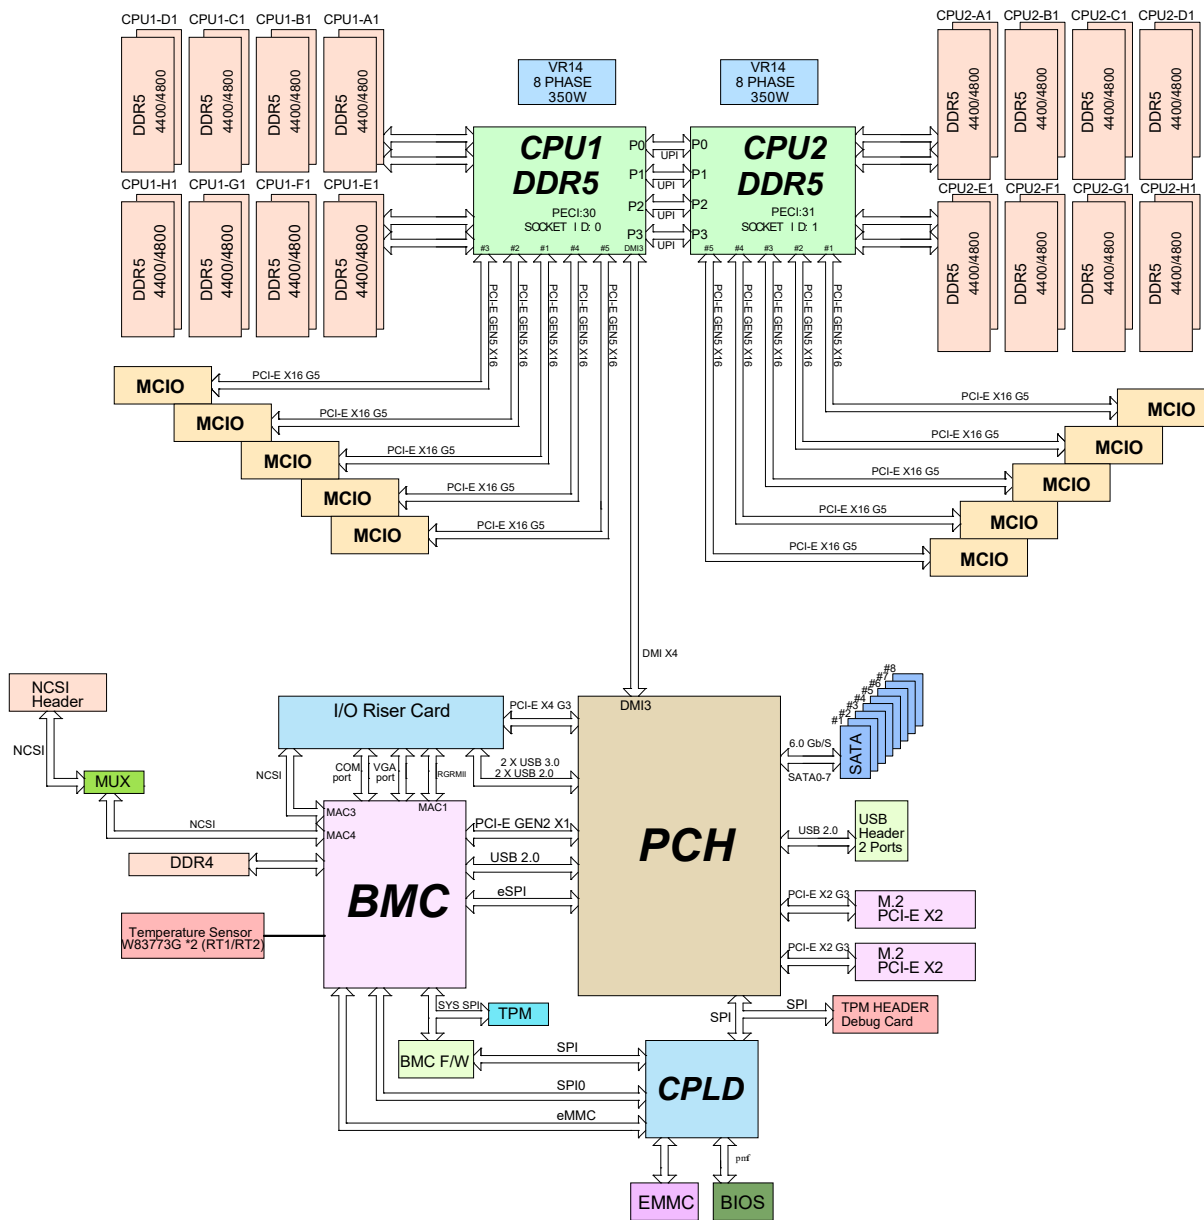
CPU1-D1 CPU1-C1 CPU1-B1 CPU1-A1

DDR5 4400/4800
DDR5 4400/4800
DDR5 4400/4800
DDR5 4400/4800

CPU1-H1 CPU1-G1 CPU1-F1 CPU1-E1

DDR5 4400/4800
DDR5 4400/4800
DDR5 4400/4800
DDR5 4400/4800

VR14
8 PHASE
350W

VR14
8 PHASE
350W

CPU1
DDR5
PECI:30
SOCKET ID: 0

P0 P1 P2 P3
UPI UPI UPI UPI
P0 P1 P2 P3

CPU2
DDR5
PECI:31
SOCKET ID: 1

#3 #2 #1 #4 #5 DMI3
#5 #4 #3 #2 #1

CPU2-A1 CPU2-B1 CPU2-C1 CPU2-D1

DDR5 4400/4800
DDR5 4400/4800
DDR5 4400/4800
DDR5 4400/4800

CPU2-E1 CPU2-F1 CPU2-G1 CPU2-H1

DDR5 4400/4800
DDR5 4400/4800
DDR5 4400/4800
DDR5 4400/4800

PCI-E GEN5 X16
PCI-E GEN5 X16
PCI-E GEN5 X16
PCI-E GEN5 X16
PCI-E GEN5 X16
PCI-E GEN5 X16
PCI-E GEN5 X16
PCI-E GEN5 X16
PCI-E GEN5 X16
PCI-E GEN5 X16

MCIO PCI-E X16 G5
MCIO PCI-E X16 G5
MCIO PCI-E X16 G5
MCIO PCI-E X16 G5
MCIO PCI-E X16 G5

PCI-E X16 G5 MCIO
PCI-E X16 G5 MCIO
PCI-E X16 G5 MCIO
PCI-E X16 G5 MCIO
PCI-E X16 G5 MCIO

DMI X4

NCSI
Header
NCSI
MUX
NCSI

I/O Riser Card
PCI-E X4 G3
DMI3
NCSI
COM port
VGA port
RGRMII
2 X USB 3.0
2 X USB 2.0
MAC3
MAC4
MAC1

#8 #7 #6 #5 #4 #3 #2 #1
6.0 Gb/S
SATA
SATA0-7

DDR4
PCI-E GEN2 X1
USB 2.0
eSPI
BMC
PCH

USB 2.0
USB
Header
2 Ports

Temperature Sensor
W83773G *2 (RT1/RT2)

PCI-E X2 G3
M.2
PCI-E X2
PCI-E X2 G3
M.2
PCI-E X2

SYS SPI
TPM
SPI
SPI
TPM HEADER
Debug Card
BMC F/W
SPI
SPI0
eMMC
CPLD
pmf
EMMC
BIOS